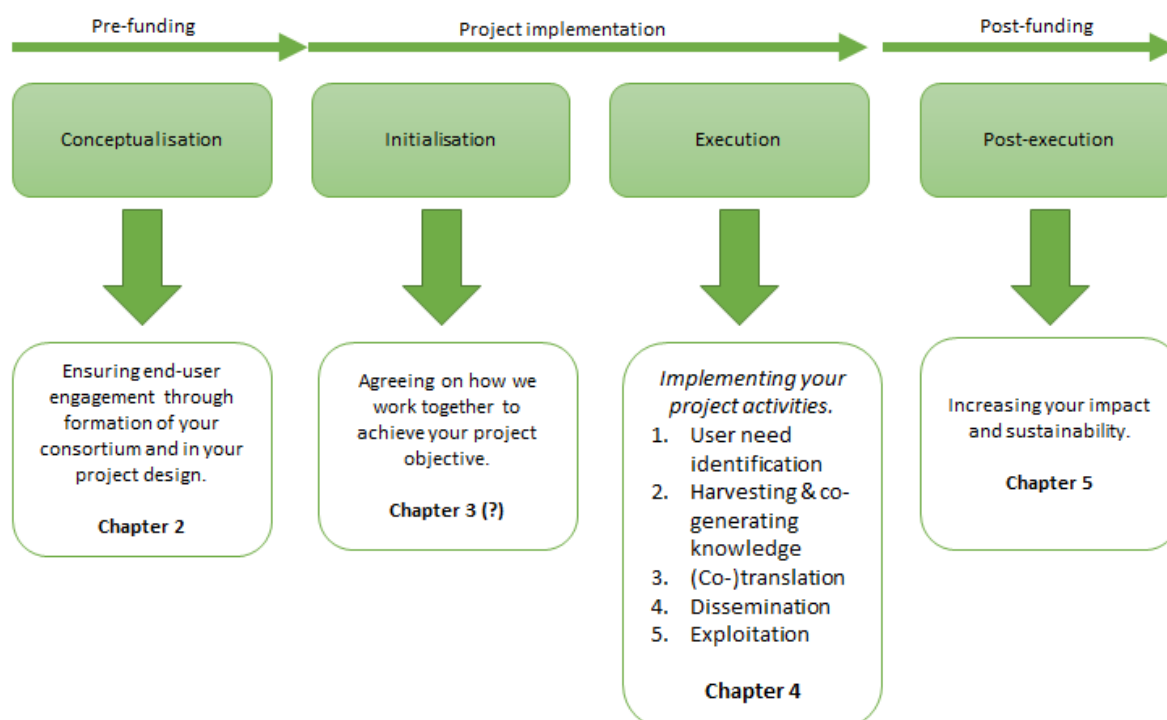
Pre-funding

Project implementation

Post-funding

Conceptualisation

Initialisation

Execution

Post-execution

Ensuring end-user engagement through formation of your consortium and in your project design.

**Chapter 2**

Agreeing on how we work together to achieve your project objective.

**Chapter 3 (?)**

*Implementing your project activities.*

1. User need identification
2. Harvesting & co-generating knowledge
3. (Co-)translation
4. Dissemination
5. Exploitation

**Chapter 4**

Increasing your impact and sustainability.

**Chapter 5**